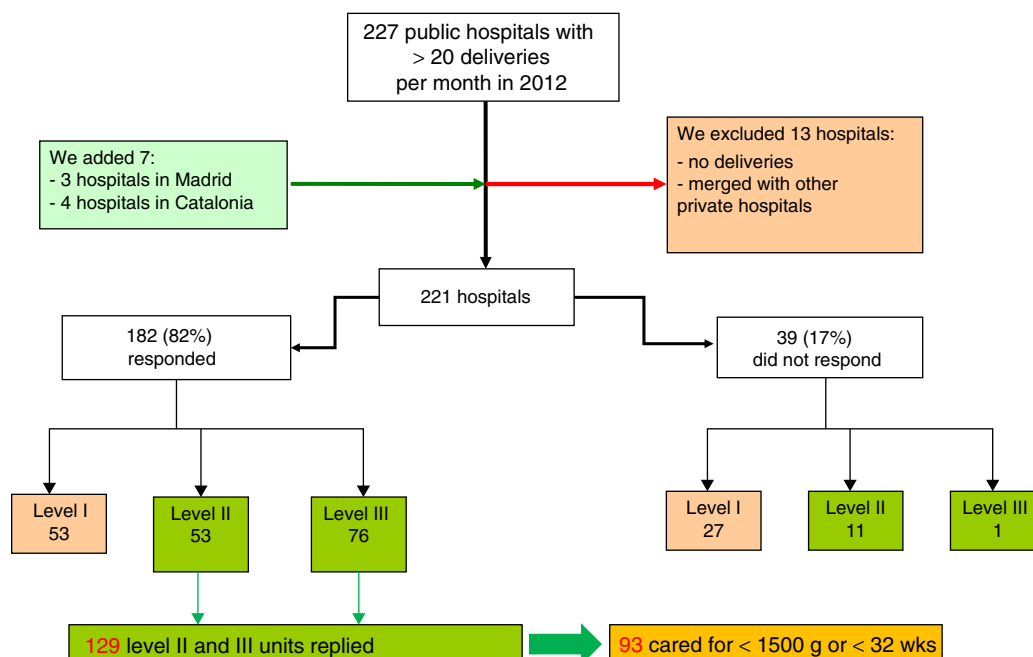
227 public hospitals with $>$ 20 deliveries per month in 2012

We added 7:
- 3 hospitals in Madrid
- 4 hospitals in Catalonia

We excluded 13 hospitals:
- no deliveries
- merged with other private hospitals

221 hospitals

182 (82%) responded

39 (17%) did not respond

Level I 53

Level II 53

Level III 76

Level I 27

Level II 11

Level III 1

129 level II and III units replied

93 cared for $<$ 1500 g or $<$ 32 wks